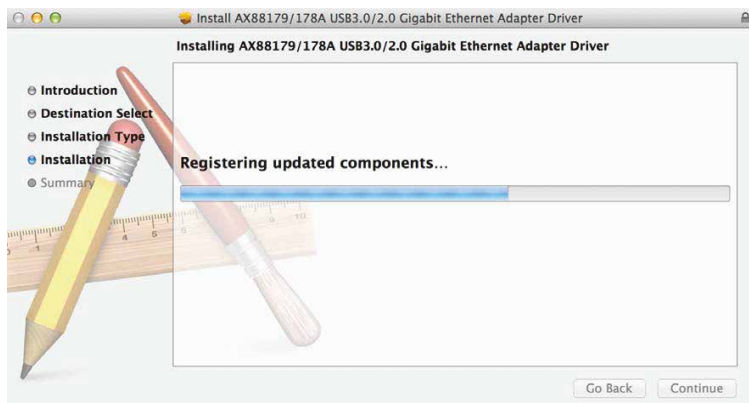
Install AX88179/178A USB3.0/2.0 Gigabit Ethernet Adapter Driver

Installing AX88179/178A USB3.0/2.0 Gigabit Ethernet Adapter Driver

Introduction
Destination Select
Installation Type
Installation
Summary

Registering updated components…

Go Back
Continue